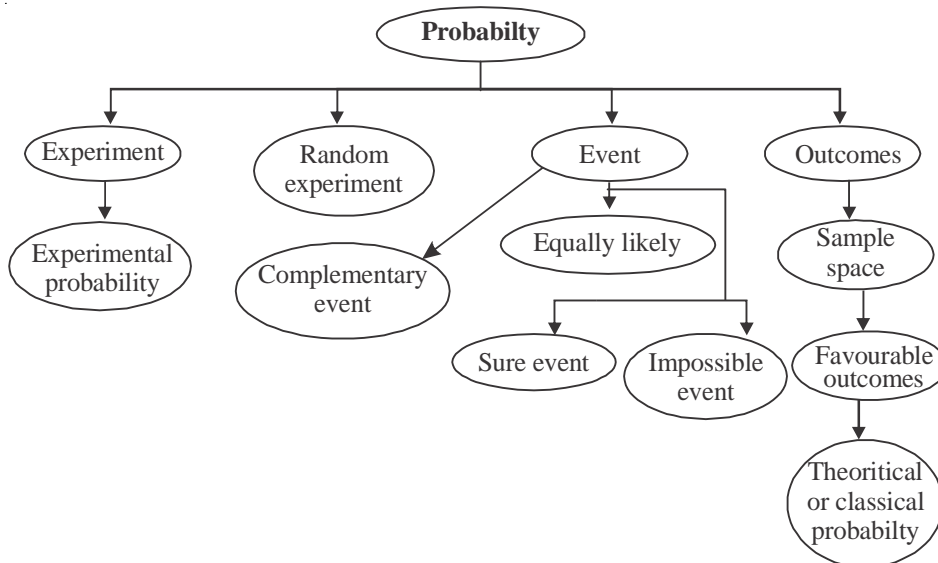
Probabilty

Experiment

Experimental probability

Random experiment

Event

Complementary event

Equally likely

Sure event

Impossible event

Outcomes

Sample space

Favourable outcomes

Theoritical or classical probabilty